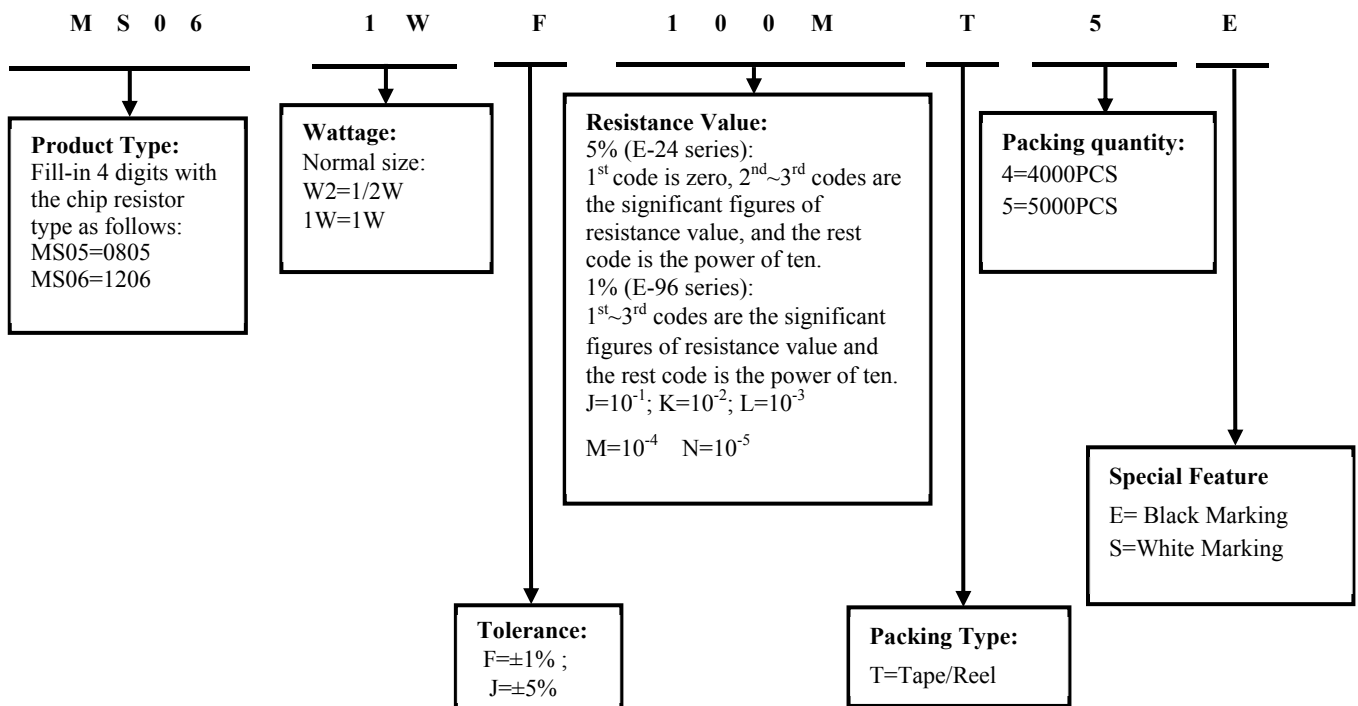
M S 0 6 1 W F 1 0 0 M T 5 E

**Product Type:**
Fill-in 4 digits with the chip resistor type as follows:
MS05=0805
MS06=1206

**Wattage:**
Normal size:
W2=1/2W
1W=1W

**Resistance Value:**
5% (E-24 series):
$1^{st}$ code is zero, $2^{nd}$~$3^{rd}$ codes are the significant figures of resistance value, and the rest code is the power of ten.
1% (E-96 series):
$1^{st}$~$3^{rd}$ codes are the significant figures of resistance value and the rest code is the power of ten.
J=$10^{-1}$; K=$10^{-2}$; L=$10^{-3}$

M=$10^{-4}$ N=$10^{-5}$

**Packing quantity:**
4=4000PCS
5=5000PCS

**Special Feature**
E= Black Marking
S=White Marking

**Tolerance:**
F=±1% ;
J=±5%

**Packing Type:**
T=Tape/Reel